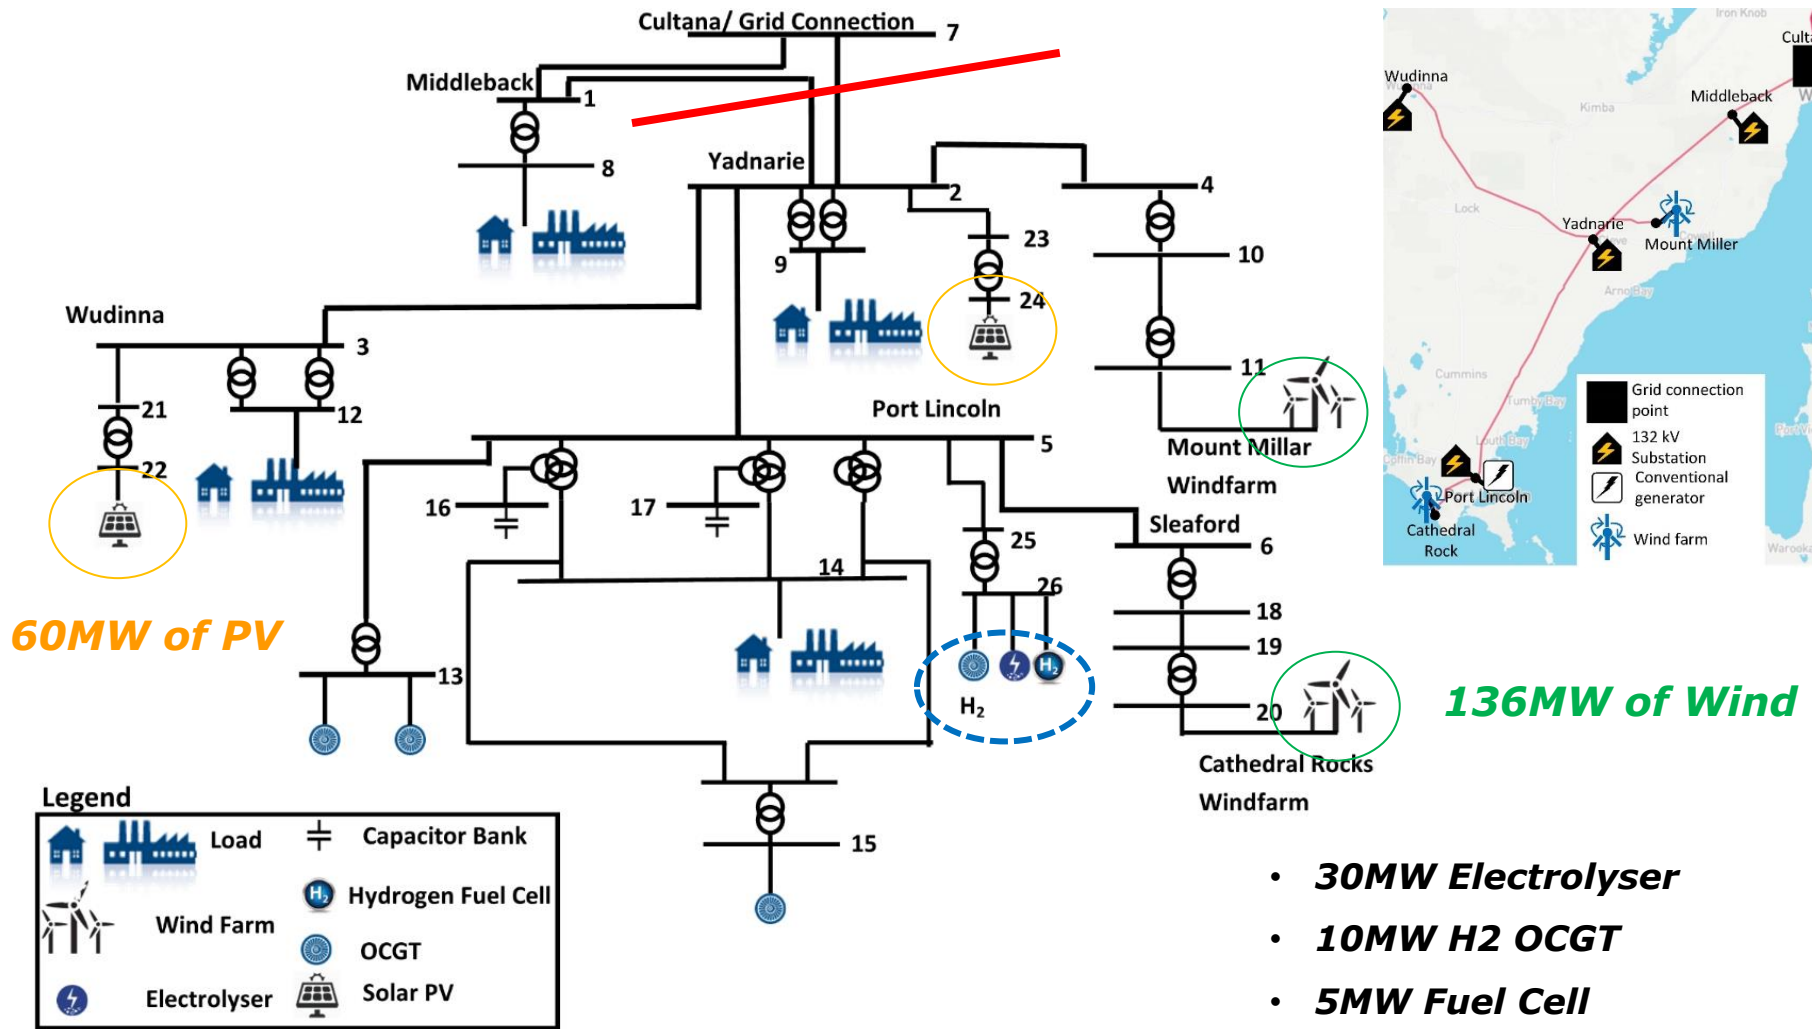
Cultana/ Grid Connection 7

Middleback 1

8

Yadnarie

2

4

23

10

9

24

Wudinna

3

11

21

12

Port Lincoln

5

Mount Millar Windfarm

22

16

17

Sleaford

25

6

14

26

18

60MW of PV

19

13

$H_2$

20

136MW of Wind

Cathedral Rocks Windfarm

Legend

Load

Capacitor Bank

Hydrogen Fuel Cell

Wind Farm

OCGT

Electrolyser

Solar PV

15

• 30MW Electrolyser
• 10MW H2 OCGT
• 5MW Fuel Cell

Iron Knob
Cult
Wudinna
Middleback
Kimba
Lock
Yadnarie
Mount Miller
Arno Bay
Cummins
Tumby Bay
Port Lincoln
Cathedral Rock
Grid connection point
132 kV Substation
Conventional generator
Wind farm